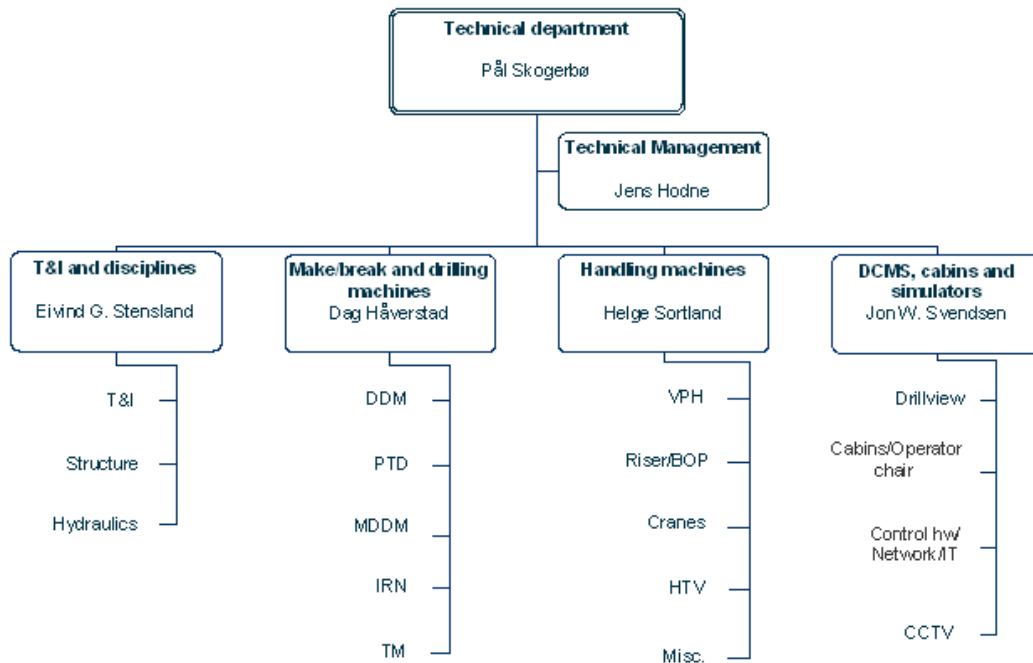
Technical department

Pål Skogerbø

Technical Management

Jens Hodne

T&I and disciplines

Eivind G. Stensland

T&I

Structure

Hydraulics

Make/break and drilling machines

Dag Håverstad

DDM

PTD

MDDM

IRN

TM

Handling machines

Helge Sortland

VPH

Riser/BOP

Cranes

HTV

Misc.

DCMS, cabins and simulators

Jon W. Svendsen

Drillview

Cabins/Operator chair

Control hw/ Network/IT

CCTV